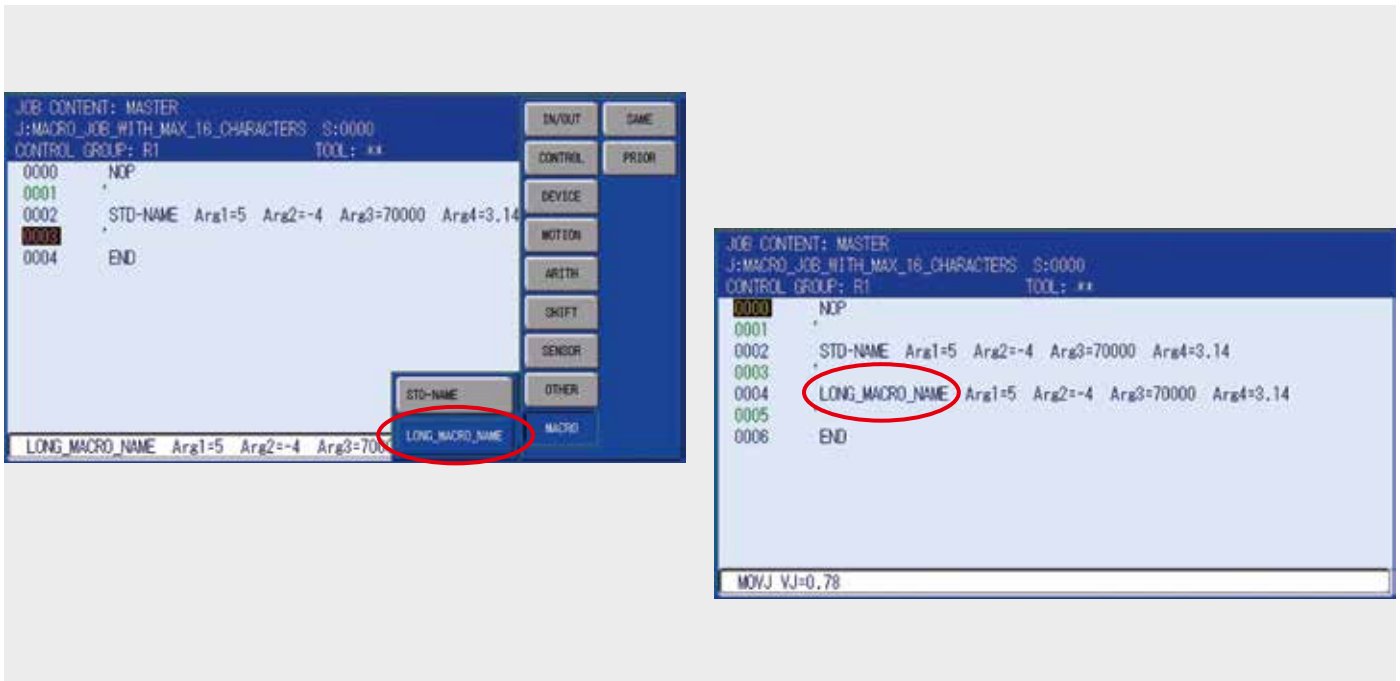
JOB CONTENT: MASTER
J:MACRO_JOB_WITH_MAX_16_CHARACTERS S:0000
CONTROL GROUP: R1 TOOL: **
0000 NOP
0001 '
0002 STD-NAME Arg1=5 Arg2=-4 Arg3=70000 Arg4=3.14
0003 '
0004 END

IN/OUT
SAME
CONTROL
PRIOR
DEVICE
MOTION
ARITH
SHIFT
SENSOR
OTHER
MACRO
STD-NAME
LONG_MACRO_NAME

LONG_MACRO_NAME Arg1=5 Arg2=-4 Arg3=700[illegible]

JOB CONTENT: MASTER
J:MACRO_JOB_WITH_MAX_16_CHARACTERS S:0000
CONTROL GROUP: R1 TOOL: **
0000 NOP
0001 '
0002 STD-NAME Arg1=5 Arg2=-4 Arg3=70000 Arg4=3.14
0003 '
0004 LONG_MACRO_NAME Arg1=5 Arg2=-4 Arg3=70000 Arg4=3.14
0005 '
0006 END

MOVJ VJ=0.78